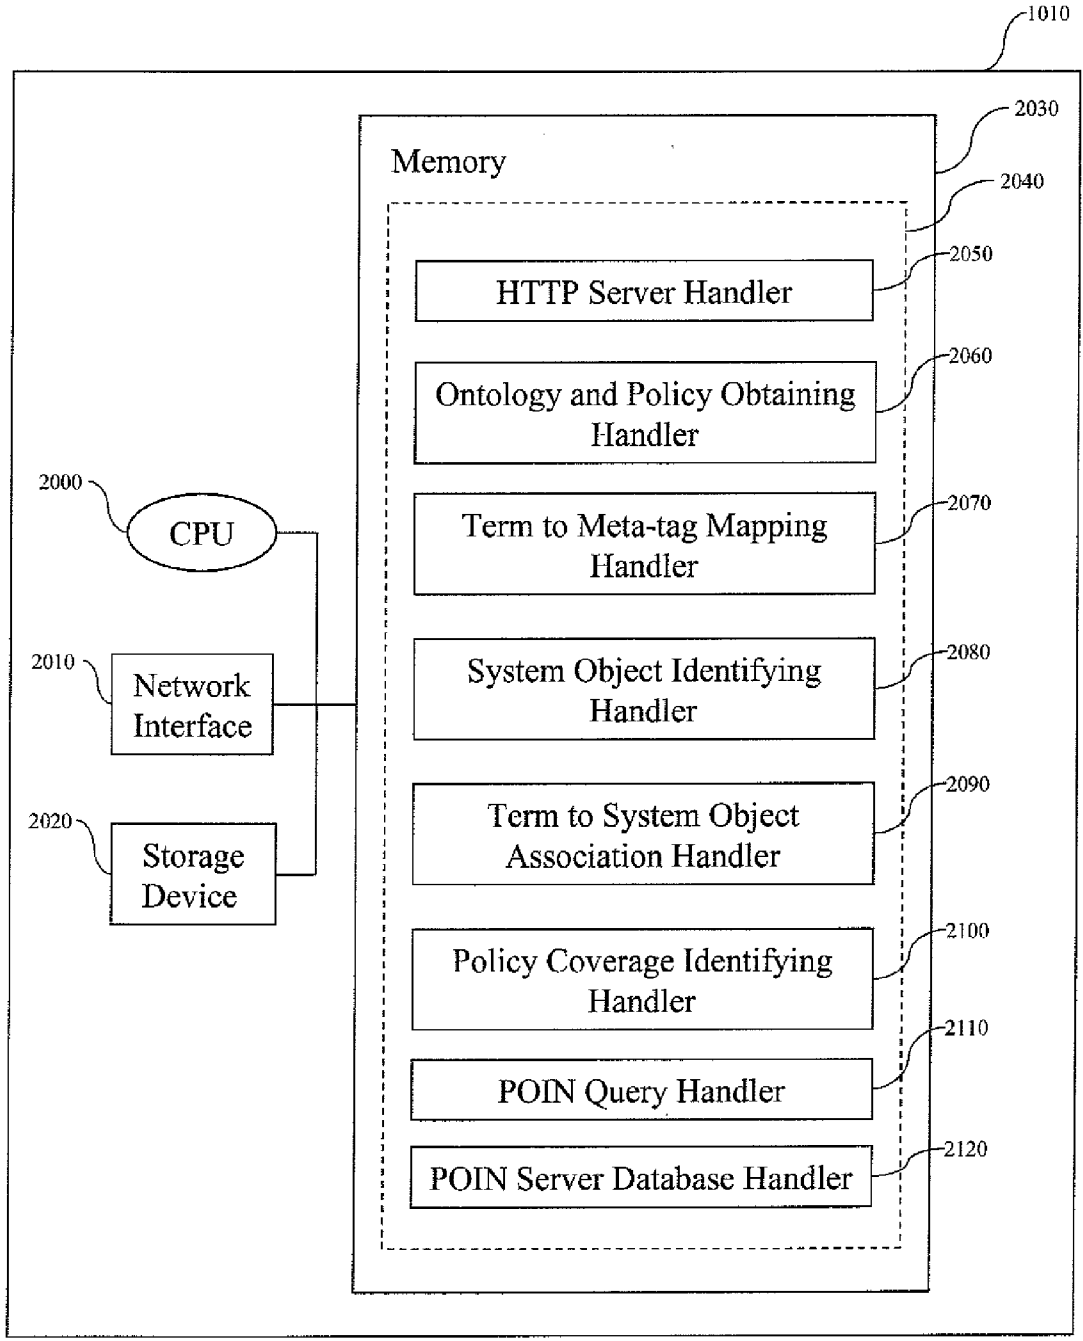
1010

2030

Memory

2040

2050

HTTP Server Handler

2060

Ontology and Policy Obtaining Handler

2000

CPU

2070

Term to Meta-tag Mapping Handler

2010

Network Interface

2080

System Object Identifying Handler

2020

Storage Device

2090

Term to System Object Association Handler

2100

Policy Coverage Identifying Handler

2110

POIN Query Handler

2120

POIN Server Database Handler